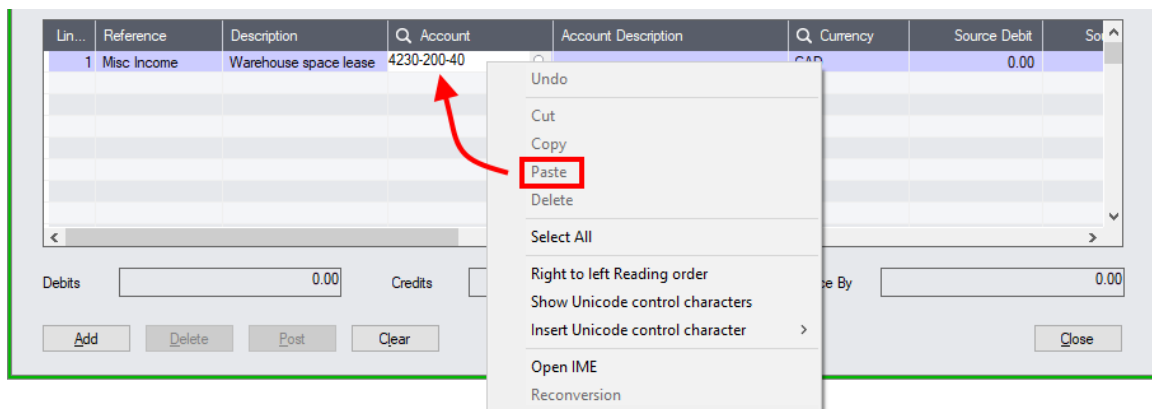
| Lin... | Reference | Description | Account | Account Description | Currency | Source Debit | So |
|---|---|---|---|---|---|---|---|
| 1 | Misc Income | Warehouse space lease | 4230-200-40 | | CAD | 0.00 | |

Undo
Cut
Copy
Paste
Delete
Select All
Right to left Reading order
Show Unicode control characters
Insert Unicode control character
Open IME
Reconversion

Debits 0.00
Credits
ce By 0.00

Add
Delete
Post
Clear
Close